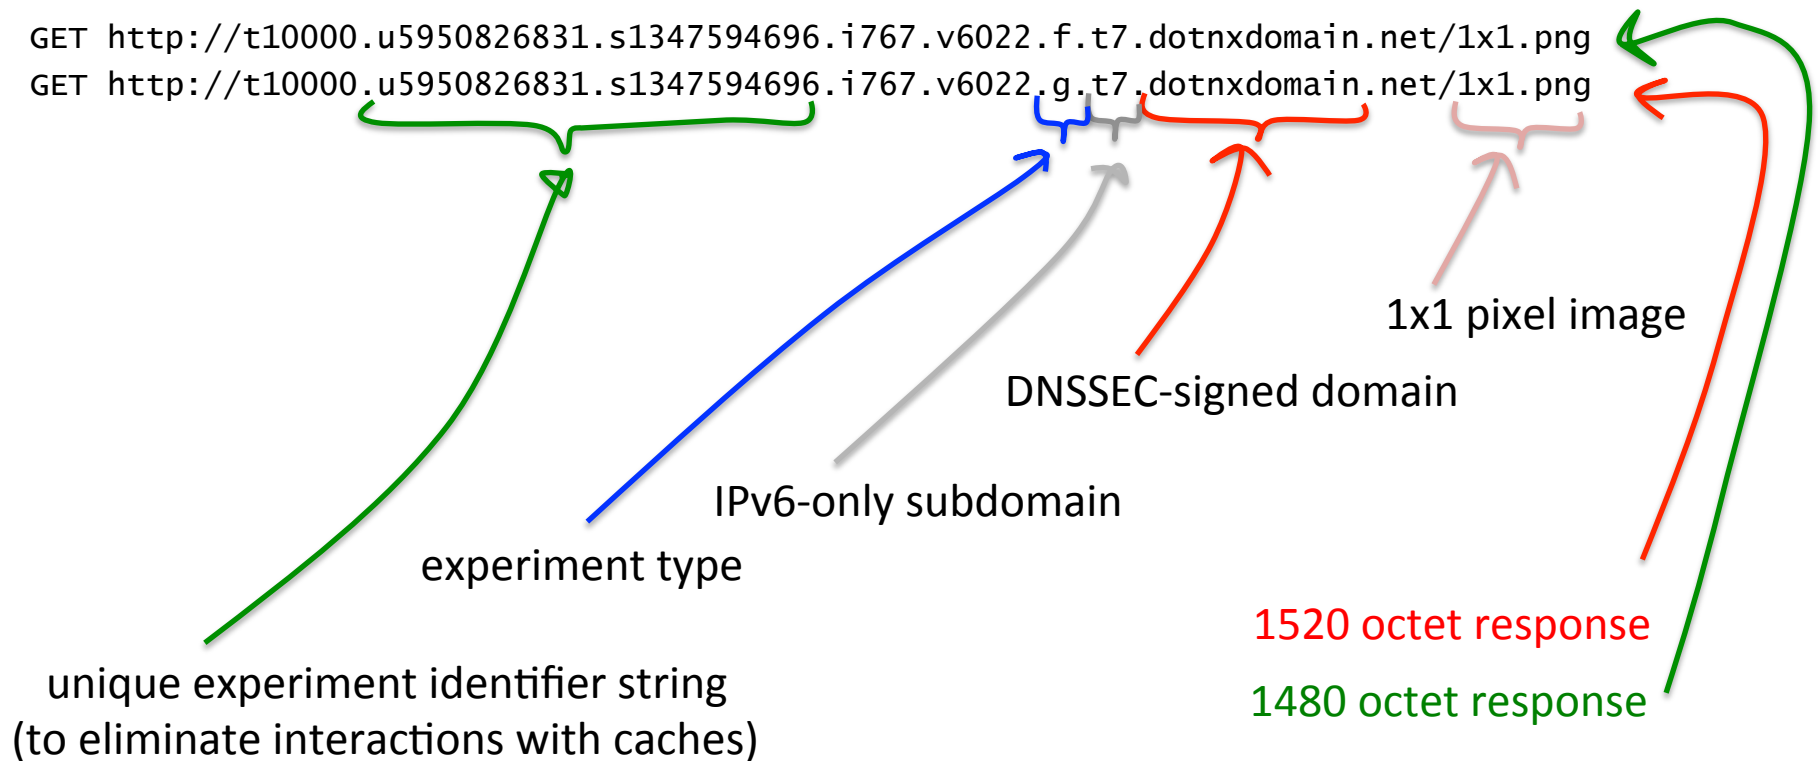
GET http://t10000.u5950826831.s1347594696.i767.v6022.f.t7.dotnxdomain.net/1x1.png
GET http://t10000.u5950826831.s1347594696.i767.v6022.g.t7.dotnxdomain.net/1x1.png

1x1 pixel image

DNSSEC-signed domain

IPv6-only subdomain

experiment type

unique experiment identifier string (to eliminate interactions with caches)

1520 octet response

1480 octet response